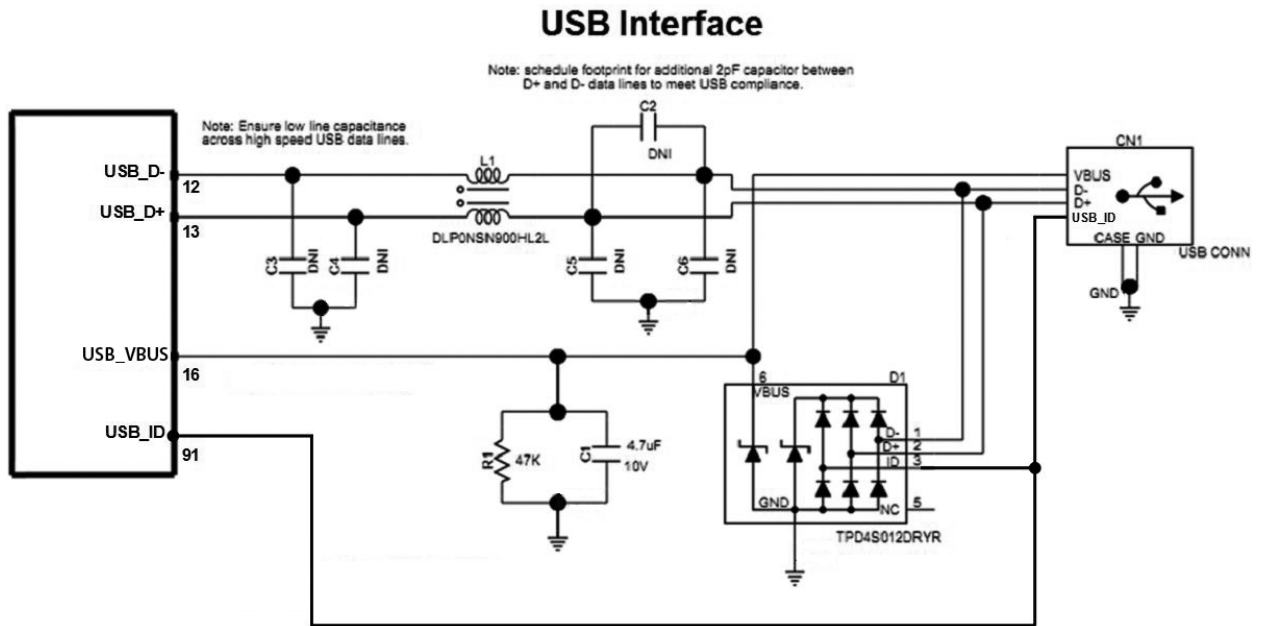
USB Interface

Note: schedule footprint for additional 2pF capacitor between D+ and D- data lines to meet USB compliance.

Note: Ensure low line capacitance across high speed USB data lines.

USB_D-
12
USB_D+
13
USB_VBUS
16
USB_ID
91

L1
DLP0NSN900HL2L

C2
DNI

C3 DNI
C4 DNI
C5 DNI
C6 DNI

R1 47K
C1 4.7uF 10V

CN1
VBUS
D-
D+
USB_ID
CASE GND
USB CONN
GND

D1
6
VBUS
D- 1
D+ 2
ID 3
GND
NC 5
TPD4S012DRYR